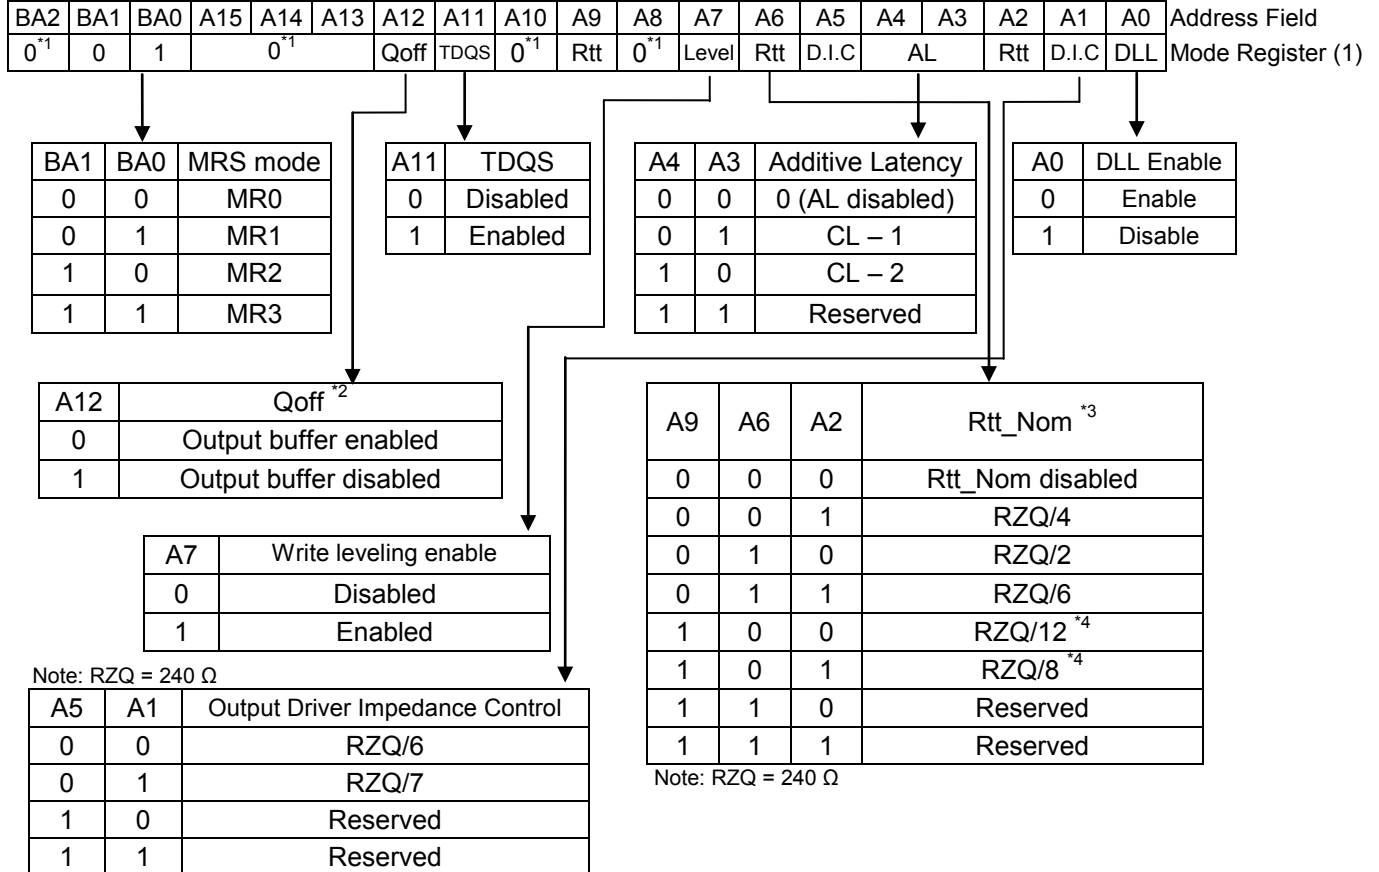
| BA2 | BA1 | BA0 | A15 | A14 | A13 | A12 | A11 | A10 | A9 | A8 | A7 | A6 | A5 | A4 | A3 | A2 | A1 | A0 | Address Field |
|---|---|---|---|---|---|---|---|---|---|---|---|---|---|---|---|---|---|---|---|
| $0^{*1}$ | 0 | 1 | $0^{*1}$ | | | Qoff | TDQS | $0^{*1}$ | Rtt | $0^{*1}$ | Level | Rtt | D.I.C | AL | | Rtt | D.I.C | DLL | Mode Register (1) |

| BA1 | BA0 | MRS mode |
|---|---|---|
| 0 | 0 | MR0 |
| 0 | 1 | MR1 |
| 1 | 0 | MR2 |
| 1 | 1 | MR3 |

| A11 | TDQS |
|---|---|
| 0 | Disabled |
| 1 | Enabled |

| A4 | A3 | Additive Latency |
|---|---|---|
| 0 | 0 | 0 (AL disabled) |
| 0 | 1 | CL – 1 |
| 1 | 0 | CL – 2 |
| 1 | 1 | Reserved |

| A0 | DLL Enable |
|---|---|
| 0 | Enable |
| 1 | Disable |

| A12 | Qoff $^{*2}$ |
|---|---|
| 0 | Output buffer enabled |
| 1 | Output buffer disabled |

| A9 | A6 | A2 | Rtt_Nom $^{*3}$ |
|---|---|---|---|
| 0 | 0 | 0 | Rtt_Nom disabled |
| 0 | 0 | 1 | RZQ/4 |
| 0 | 1 | 0 | RZQ/2 |
| 0 | 1 | 1 | RZQ/6 |
| 1 | 0 | 0 | RZQ/12 $^{*4}$ |
| 1 | 0 | 1 | RZQ/8 $^{*4}$ |
| 1 | 1 | 0 | Reserved |
| 1 | 1 | 1 | Reserved |

Note: RZQ = 240 Ω

| A7 | Write leveling enable |
|---|---|
| 0 | Disabled |
| 1 | Enabled |

Note: RZQ = 240 Ω

| A5 | A1 | Output Driver Impedance Control |
|---|---|---|
| 0 | 0 | RZQ/6 |
| 0 | 1 | RZQ/7 |
| 1 | 0 | Reserved |
| 1 | 1 | Reserved |